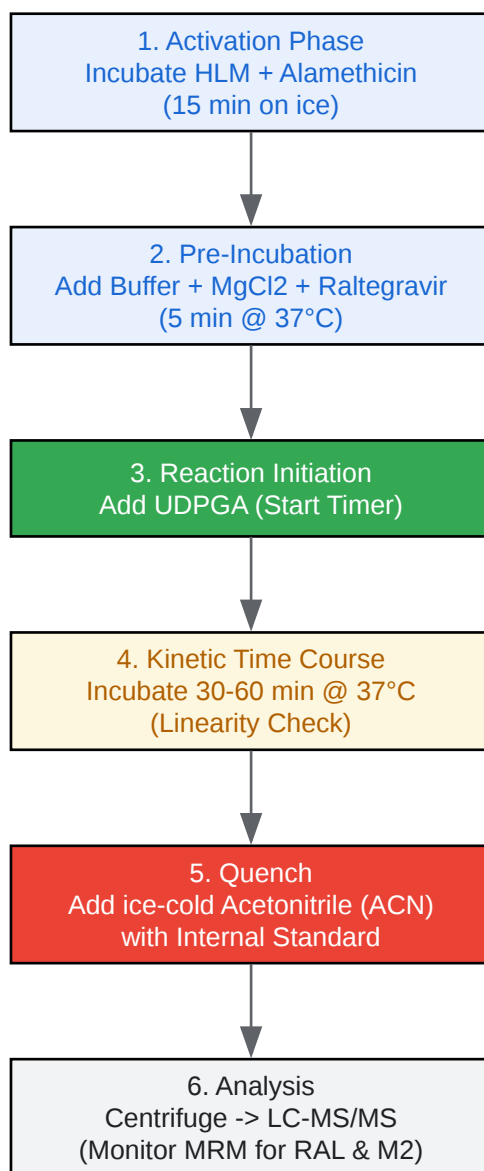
1. Activation Phase
Incubate HLM + Alamethicin
(15 min on ice)

2. Pre-Incubation
Add Buffer + MgCl2 + Raltegravir
(5 min @ 37°C)

3. Reaction Initiation
Add UDPGA (Start Timer)

4. Kinetic Time Course
Incubate 30-60 min @ 37°C
(Linearity Check)

5. Quench
Add ice-cold Acetonitrile (ACN)
with Internal Standard

6. Analysis
Centrifuge -> LC-MS/MS
(Monitor MRM for RAL & M2)